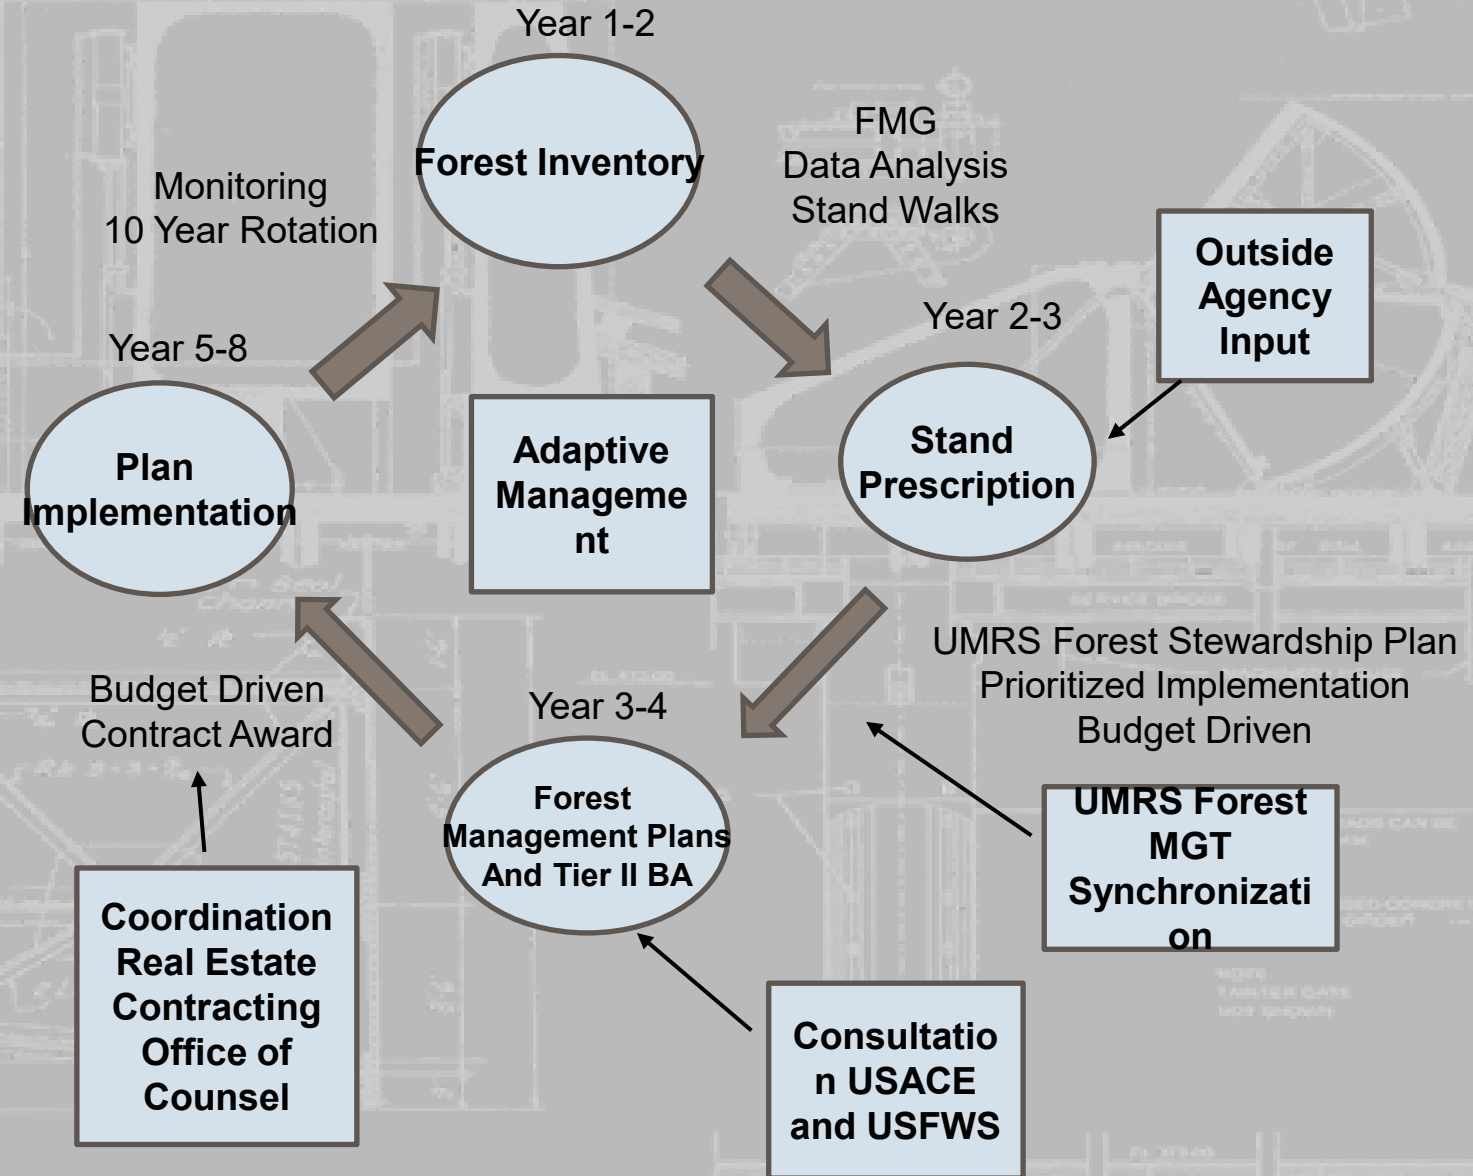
Year 1-2

Forest Inventory

FMG
Data Analysis
Stand Walks

Monitoring
10 Year Rotation

Outside Agency Input

Year 2-3

Stand Prescription

Year 5-8

Plan Implementation

Adaptive Manageme nt

UMRS Forest Stewardship Plan
Prioritized Implementation
Budget Driven

Budget Driven
Contract Award

Year 3-4

Forest Management Plans And Tier II BA

UMRS Forest MGT Synchronizati on

Coordination Real Estate Contracting Office of Counsel

Consultatio n USACE and USFWS